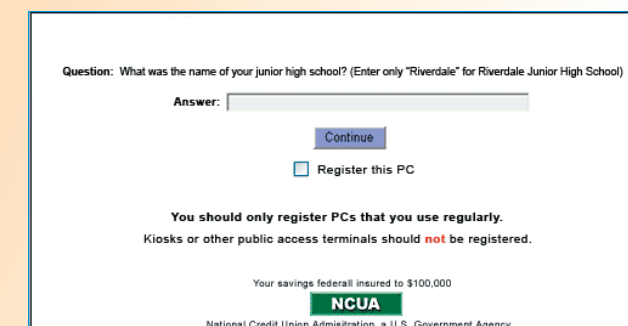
Question: What was the name of your junior high school? (Enter only "Riverdale" for Riverdale Junior High School)

Answer:

Continue

Register this PC

You should only register PCs that you use regularly.

Kiosks or other public access terminals should not be registered.

Your savings federall insured to $100,000

NCUA

National Credit Union Admisitration, a U.S. Government Agency